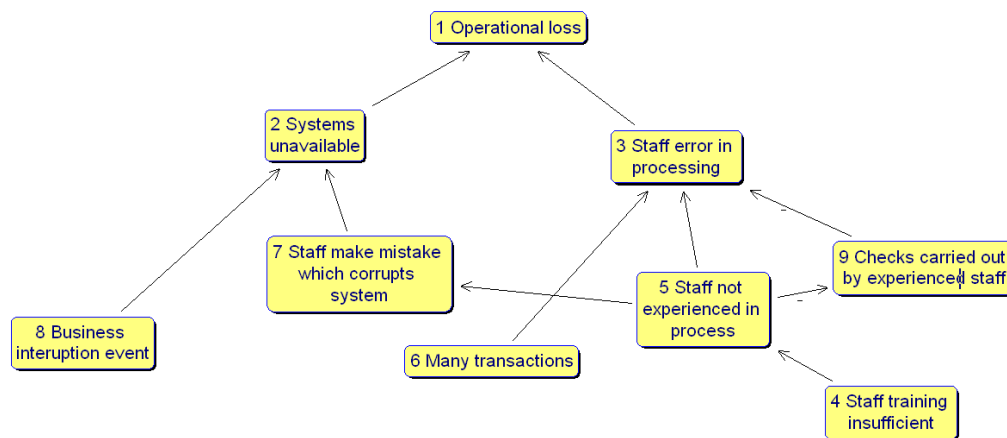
1 Operational loss

2 Systems unavailable

3 Staff error in processing

7 Staff make mistake which corrupts system

9 Checks carried out by experienced staff

-

-

5 Staff not experienced in process

8 Business interuption event

6 Many transactions

4 Staff training insufficient